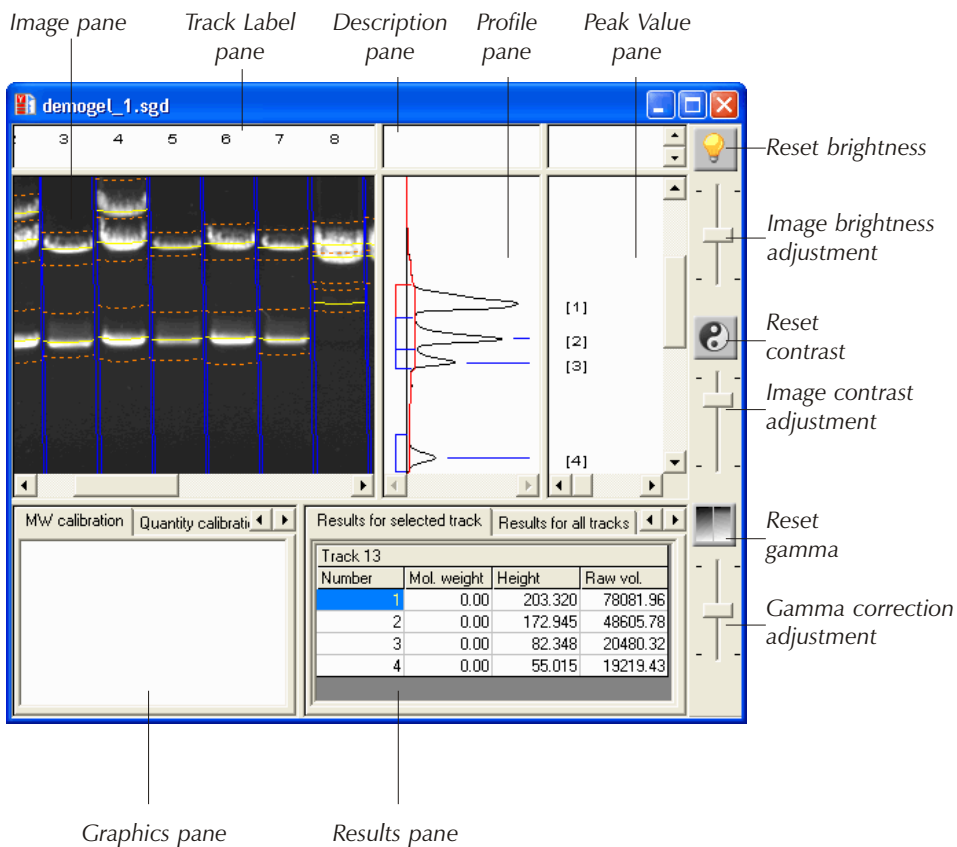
Image pane

Track Label pane

Description pane

Profile pane

Peak Value pane

demogel_1.sgd

3 4 5 6 7 8

[1]
[2]
[3]
[4]

Reset brightness

Image brightness adjustment

Reset contrast

Image contrast adjustment

Reset gamma

Gamma correction adjustment

MW calibration | Quantity calibrati

Results for selected track | Results for all tracks

Track 13

| Number | Mol. weight | Height | Raw vol. |
|---|---|---|---|
| 1 | 0.00 | 203.320 | 78081.96 |
| 2 | 0.00 | 172.945 | 48605.78 |
| 3 | 0.00 | 82.348 | 20480.32 |
| 4 | 0.00 | 55.015 | 19219.43 |

Graphics pane

Results pane